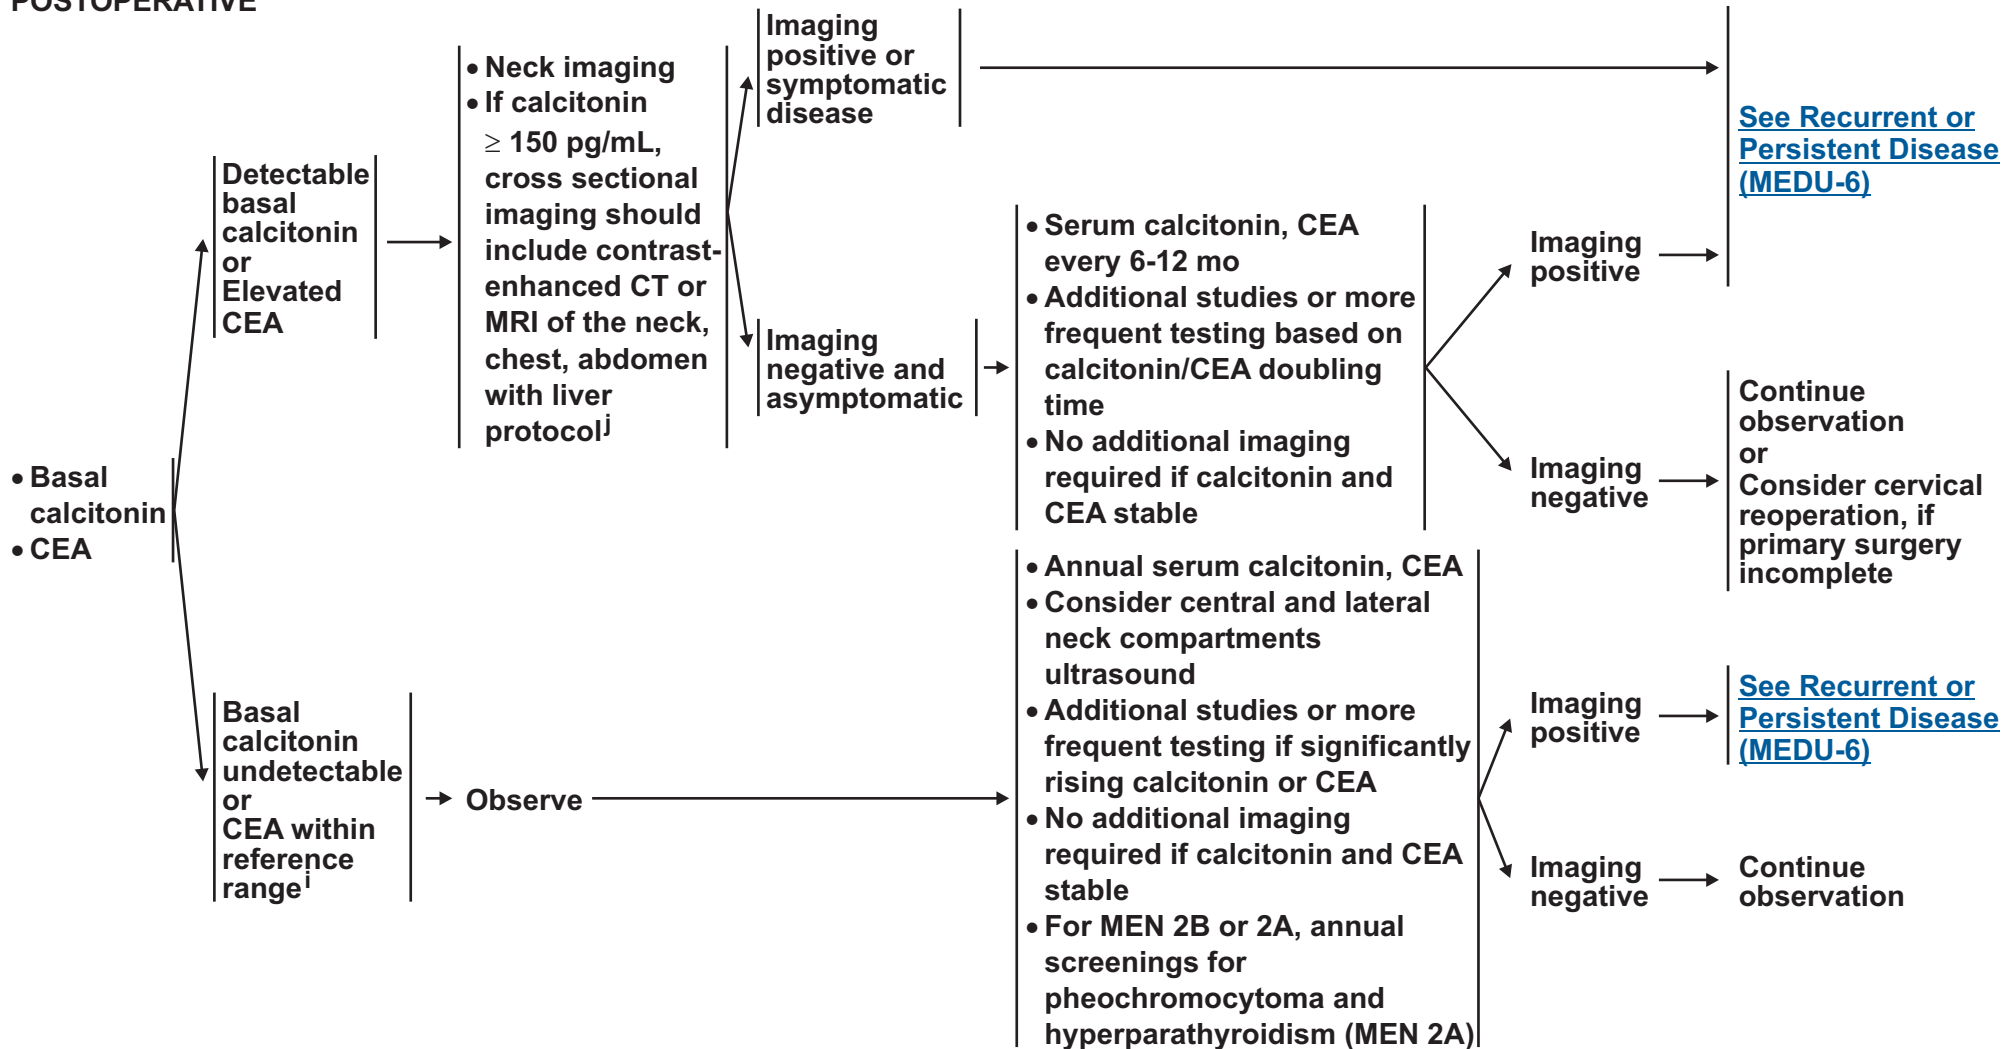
POSTOPERATIVE

• Basal calcitonin
• CEA

Detectable basal calcitonin or Elevated CEA

• Neck imaging
• If calcitonin $\geq$ 150 pg/mL, cross sectional imaging should include contrast-enhanced CT or MRI of the neck, chest, abdomen with liver protocol$^{j}$

Imaging positive or symptomatic disease

See Recurrent or Persistent Disease (MEDU-6)

Imaging negative and asymptomatic

• Serum calcitonin, CEA every 6-12 mo
• Additional studies or more frequent testing based on calcitonin/CEA doubling time
• No additional imaging required if calcitonin and CEA stable

Imaging positive

Imaging negative

Continue observation or Consider cervical reoperation, if primary surgery incomplete

Basal calcitonin undetectable or CEA within reference range$^{i}$

Observe

• Annual serum calcitonin, CEA
• Consider central and lateral neck compartments ultrasound
• Additional studies or more frequent testing if significantly rising calcitonin or CEA
• No additional imaging required if calcitonin and CEA stable
• For MEN 2B or 2A, annual screenings for pheochromocytoma and hyperparathyroidism (MEN 2A)

Imaging positive

See Recurrent or Persistent Disease (MEDU-6)

Imaging negative

Continue observation